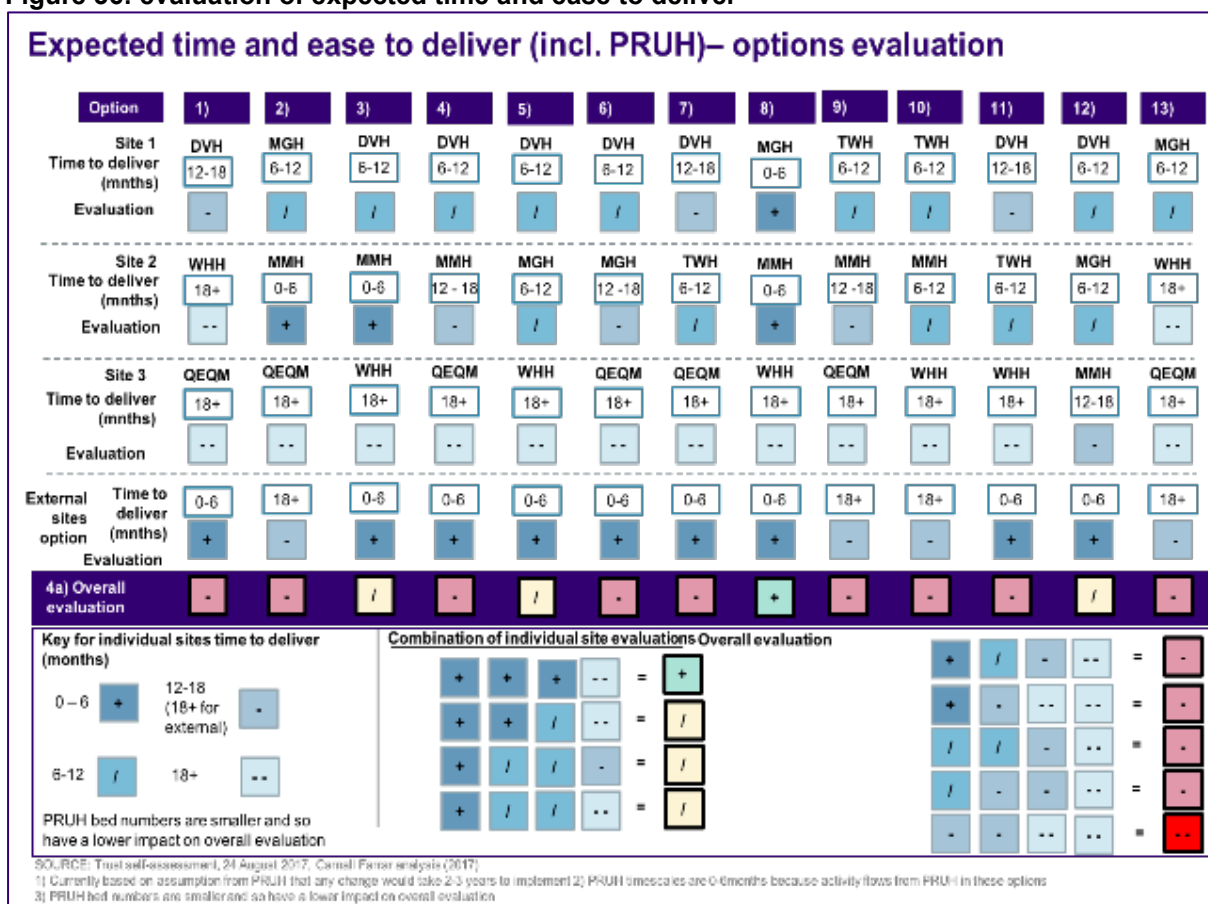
Figure 66: evaluation of expected time and ease to deliver

Expected time and ease to deliver (incl. PRUH)– options evaluation

| Option | 1) | 2) | 3) | 4) | 5) | 6) | 7) | 8) | 9) | 10) | 11) | 12) | 13) |
|---|---|---|---|---|---|---|---|---|---|---|---|---|---|
| Site 1 | DVH | MGH | DVH | DVH | DVH | DVH | DVH | MGH | TWH | TWH | DVH | DVH | MGH |
| Time to deliver (mnths) | 12-18 | 6-12 | 6-12 | 6-12 | 6-12 | 6-12 | 12-18 | 0-6 | 6-12 | 6-12 | 12-18 | 6-12 | 6-12 |
| Evaluation | - | / | / | / | / | / | - | + | / | / | - | / | / |
| Site 2 | WHH | MMH | MMH | MMH | MGH | MGH | TWH | MMH | MMH | MMH | TWH | MGH | WHH |
| Time to deliver (mnths) | 18+ | 0-6 | 0-6 | 12 - 18 | 6-12 | 12 -18 | 6-12 | 0-6 | 12 -18 | 6-12 | 6-12 | 6-12 | 18+ |
| Evaluation | -- | + | + | - | / | - | / | + | - | / | / | / | -- |
| Site 3 | QEQM | QEQM | WHH | QEQM | WHH | QEQM | QEQM | WHH | QEQM | WHH | WHH | MMH | QEQM |
| Time to deliver (mnths) | 18+ | 18+ | 18+ | 18+ | 18+ | 18+ | 18+ | 18+ | 18+ | 18+ | 18+ | 12-18 | 18+ |
| Evaluation | -- | -- | -- | -- | -- | -- | -- | -- | -- | -- | -- | - | -- |
| External sites option Time to deliver (mnths) | 0-6 | 18+ | 0-6 | 0-6 | 0-6 | 0-6 | 0-6 | 0-6 | 18+ | 18+ | 0-6 | 0-6 | 18+ |
| Evaluation | + | - | + | + | + | + | + | + | - | - | + | + | - |
| 4a) Overall evaluation | - | - | / | - | / | - | - | + | - | - | - | / | - |

Key for individual sites time to deliver (months)

0 – 6 +
12-18 (18+ for external) -
6-12 /
18+ --

PRUH bed numbers are smaller and so have a lower impact on overall evaluation

Combination of individual site evaluations Overall evaluation

+ + + -- = +
+ + / -- = /
+ / / - = /
+ / / -- = /
+ / - -- = -
+ - -- -- = -
/ / - -- = -
/ - - -- = -
- - -- -- = --

SOURCE: Trust self-assessment, 24 August 2017, Carnall Farrar analysis (2017)
1) Currently based on assumption from PRUH that any change would take 2-3 years to implement 2) PRUH timescales are 0-6months because activity flows from PRUH in these options
3) PRUH bed numbers are smaller and so have a lower impact on overall evaluation